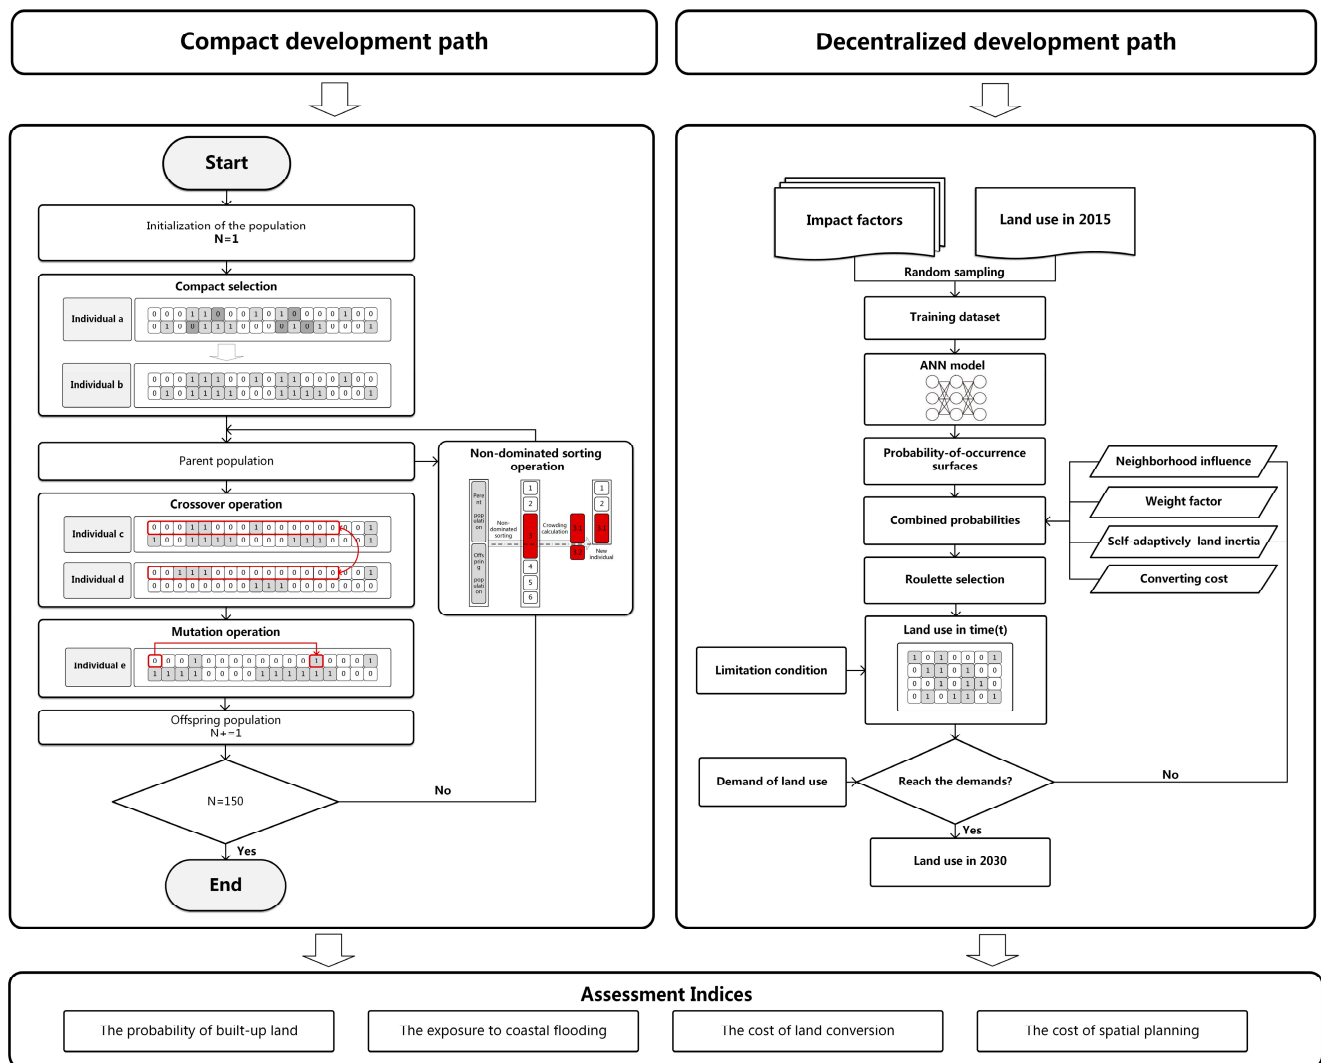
Compact development path

Decentralized development path

Start

Initialization of the population
N=1

Compact selection

Individual a

| 0 | 0 | 0 | 1 | 1 | 0 | 0 | 0 | 1 | 0 | 1 | 0 | 0 | 0 | 0 | 1 | 0 | 0 |
|---|---|---|---|---|---|---|---|---|---|---|---|---|---|---|---|---|---|
| 0 | 1 | 0 | 0 | 1 | 1 | 1 | 0 | 0 | 0 | 0 | 1 | 0 | 1 | 0 | 0 | 0 | 1 |

Individual b

| 0 | 0 | 0 | 1 | 1 | 1 | 0 | 0 | 1 | 0 | 1 | 1 | 0 | 0 | 0 | 1 | 0 | 0 |
|---|---|---|---|---|---|---|---|---|---|---|---|---|---|---|---|---|---|
| 0 | 1 | 0 | 1 | 1 | 1 | 1 | 0 | 0 | 0 | 1 | 1 | 1 | 1 | 0 | 0 | 0 | 1 |

Parent population

Non-dominated sorting operation

Parent population

Offspring population

Non-dominated sorting

Crowding calculation

1
2
4
5
6

1
2

New individual

Crossover operation

Individual c

| 0 | 0 | 0 | 1 | 1 | 0 | 0 | 0 | 1 | 0 | 0 | 0 | 0 | 0 | 0 | 0 | 0 | 1 |
|---|---|---|---|---|---|---|---|---|---|---|---|---|---|---|---|---|---|
| 1 | 0 | 0 | 1 | 1 | 1 | 1 | 1 | 0 | 0 | 0 | 1 | 1 | 1 | 0 | 0 | 0 | 1 |

Individual d

| 0 | 0 | 1 | 1 | 1 | 0 | 0 | 0 | 0 | 0 | 0 | 0 | 0 | 0 | 0 | 0 | 0 | 1 |
|---|---|---|---|---|---|---|---|---|---|---|---|---|---|---|---|---|---|
| 0 | 0 | 0 | 0 | 0 | 0 | 0 | 0 | 1 | 1 | 1 | 0 | 0 | 0 | 0 | 0 | 0 | 0 |

Mutation operation

Individual e

| 0 | 0 | 0 | 1 | 0 | 0 | 0 | 0 | 0 | 0 | 0 | 0 | 0 | 1 | 0 | 0 | 0 | 1 |
|---|---|---|---|---|---|---|---|---|---|---|---|---|---|---|---|---|---|
| 1 | 1 | 1 | 1 | 0 | 0 | 0 | 0 | 1 | 1 | 1 | 1 | 1 | 1 | 1 | 0 | 0 | 0 |

Offspring population
N+=1

N=150

No

Yes

End

Impact factors

Land use in 2015

Random sampling

Training dataset

ANN model

Probability-of-occurrence surfaces

Neighborhood influence

Weight factor

Self adaptively land inertia

Converting cost

Combined probabilities

Roulette selection

Land use in time(t)

| 1 | 0 | 1 | 0 | 0 | 0 | 1 |
|---|---|---|---|---|---|---|
| 0 | 1 | 1 | 0 | 1 | 0 | 0 |
| 0 | 0 | 1 | 0 | 1 | 1 | 0 |
| 0 | 1 | 0 | 1 | 1 | 0 | 1 |

Limitation condition

Demand of land use

Reach the demands?

No

Yes

Land use in 2030

Assessment Indices

The probability of built-up land

The exposure to coastal flooding

The cost of land conversion

The cost of spatial planning